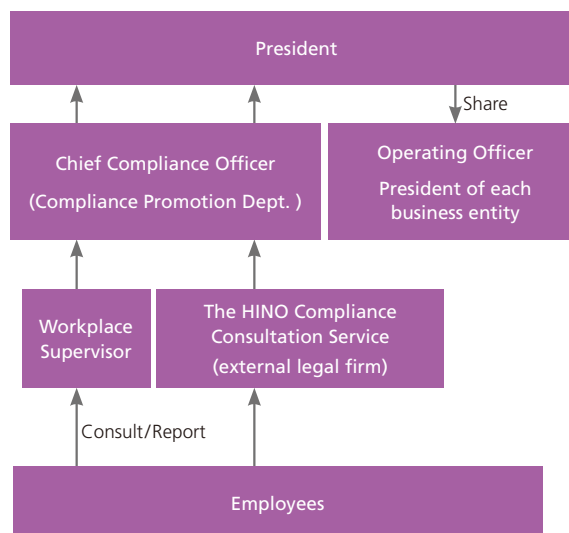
President

Share

Chief Compliance Officer

(Compliance Promotion Dept. )

Operating Officer

President of each business entity

Workplace Supervisor

The HINO Compliance Consultation Service

(external legal firm)

Consult/Report

Employees